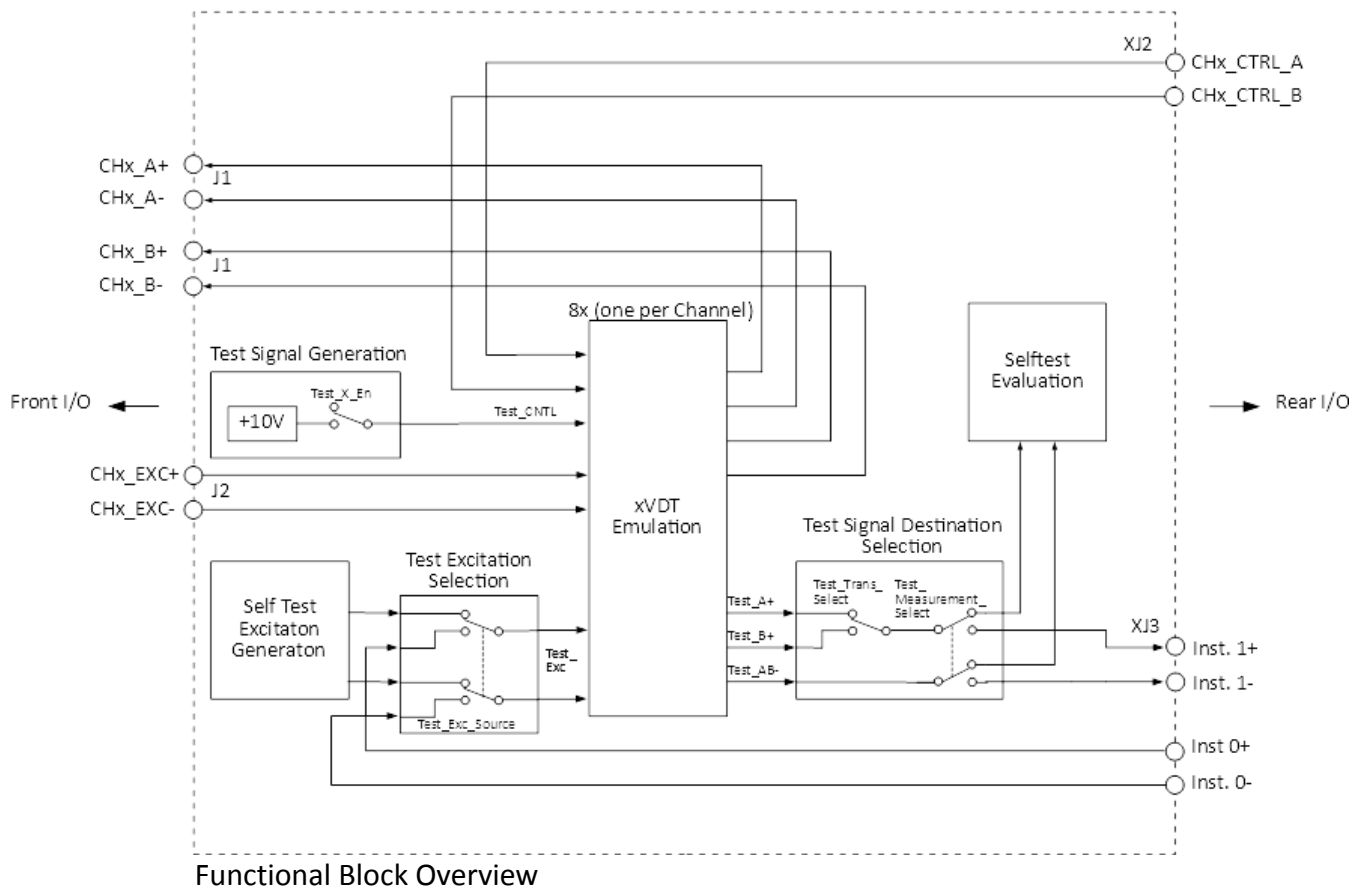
XJ2
CHx_CTRL_A
CHx_CTRL_B
CHx_A+
J1
CHx_A-
CHx_B+
J1
CHx_B-
8x (one per Channel)
Selftest Evaluation
Test Signal Generation
Test_X_En
+10V
Test_CNTL
Front I/O
Rear I/O
CHx_EXC+
J2
CHx_EXC-
xVDT Emulation
Test Signal Destination Selection
Test Excitation Selection
Self Test Excitaton Generaton
Test_A+
Test_B+
Test_AB-
Test_ Exc
Test_Exc_Source
Test_Trans_ Select
Test_ Measurement_ Select
XJ3
Inst. 1+
Inst. 1-
Inst 0+
Inst. 0-
Functional Block Overview